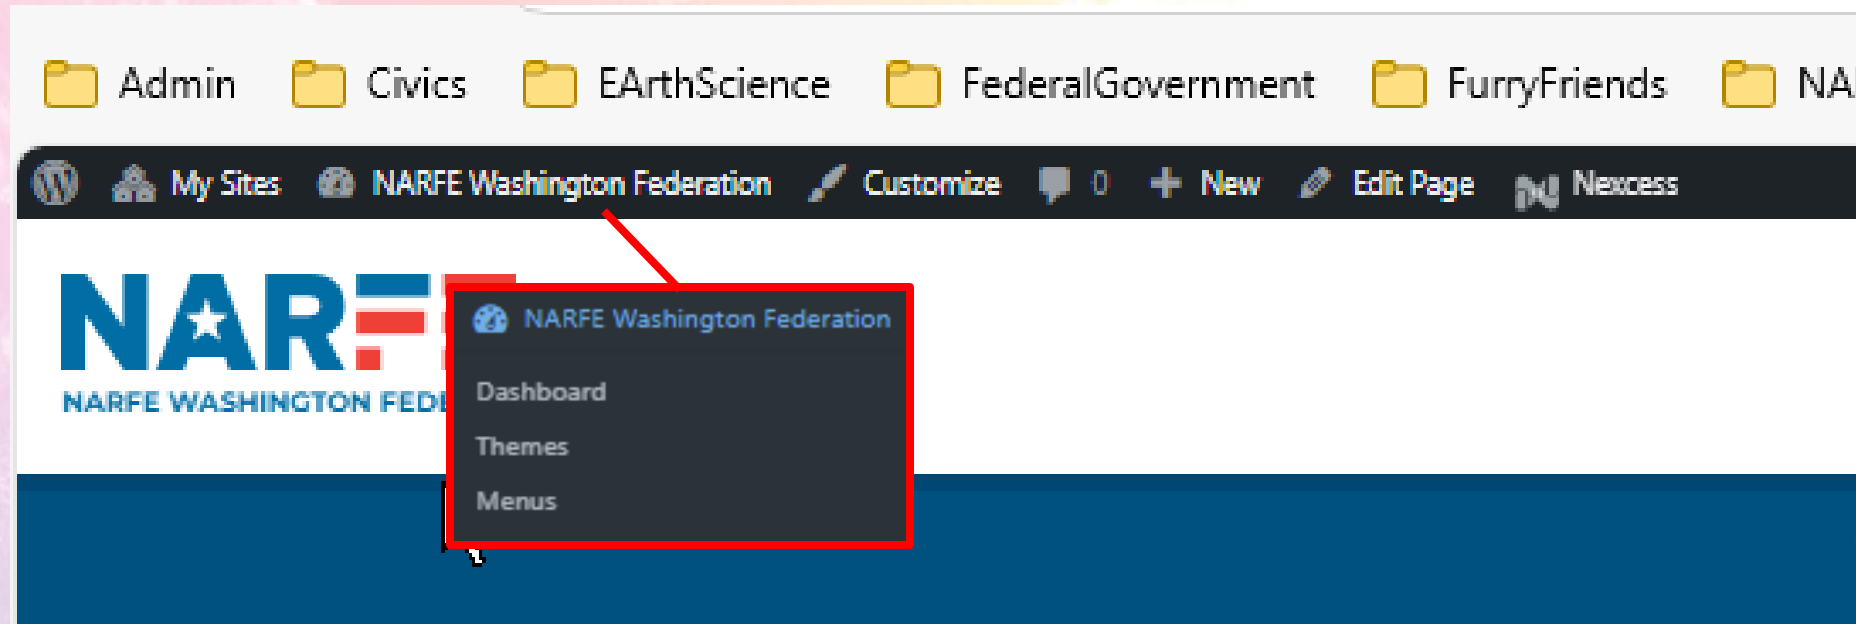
Admin Civics EArthScience FederalGovernment FurryFriends NA

My Sites NARFE Washington Federation Customize 0 New Edit Page Nexcess

NARF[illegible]
NARFE WASHINGTON FEDE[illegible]

NARFE Washington Federation

Dashboard
Themes
Menus